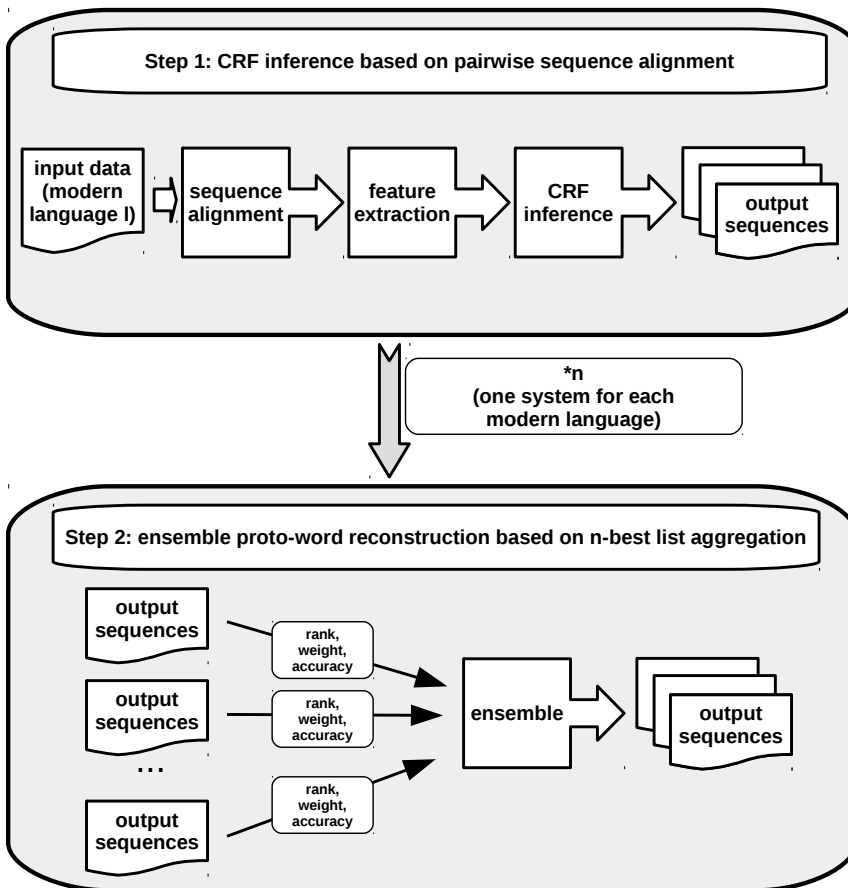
Step 1: CRF inference based on pairwise sequence alignment

input data (modern language l)

sequence alignment

feature extraction

CRF inference

output sequences

*n
(one system for each modern language)

Step 2: ensemble proto-word reconstruction based on n-best list aggregation

output sequences

rank, weight, accuracy

output sequences

rank, weight, accuracy

...

output sequences

rank, weight, accuracy

ensemble

output sequences